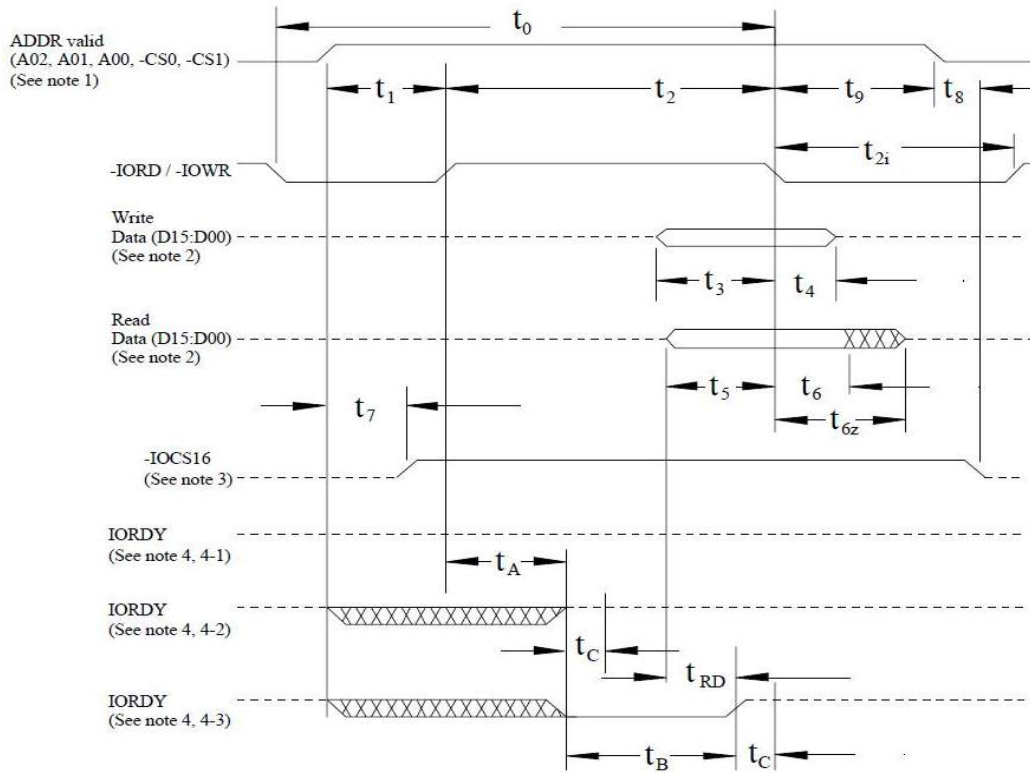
ADDR valid (A02, A01, A00, -CS0, -CS1) (See note 1)

$t_0$

$t_1$

$t_2$

$t_9$

$t_8$

$t_{2i}$

-IORD / -IOWR

Write Data (D15:D00) (See note 2)

$t_3$

$t_4$

Read Data (D15:D00) (See note 2)

$t_5$

$t_6$

$t_{6z}$

$t_7$

-IOCS16 (See note 3)

IORDY (See note 4, 4-1)

$t_A$

IORDY (See note 4, 4-2)

$t_C$

$t_{RD}$

IORDY (See note 4, 4-3)

$t_B$

$t_C$